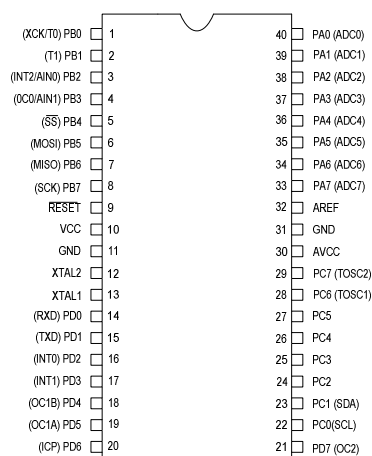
(XCK/T0) PB0 1
(T1) PB1 2
(INT2/AIN0) PB2 3
(0C0/AIN1) PB3 4
$(\overline{SS})$ PB4 5
(MOSI) PB5 6
(MISO) PB6 7
(SCK) PB7 8
$\overline{RESET}$ 9
VCC 10
GND 11
XTAL2 12
XTAL1 13
(RXD) PD0 14
(TXD) PD1 15
(INT0) PD2 16
(INT1) PD3 17
(OC1B) PD4 18
(OC1A) PD5 19
(ICP) PD6 20

40 PA0 (ADC0)
39 PA1 (ADC1)
38 PA2 (ADC2)
37 PA3 (ADC3)
36 PA4 (ADC4)
35 PA5 (ADC5)
34 PA6 (ADC6)
33 PA7 (ADC7)
32 AREF
31 GND
30 AVCC
29 PC7 (TOSC2)
28 PC6 (TOSC1)
27 PC5
26 PC4
25 PC3
24 PC2
23 PC1 (SDA)
22 PC0(SCL)
21 PD7 (OC2)